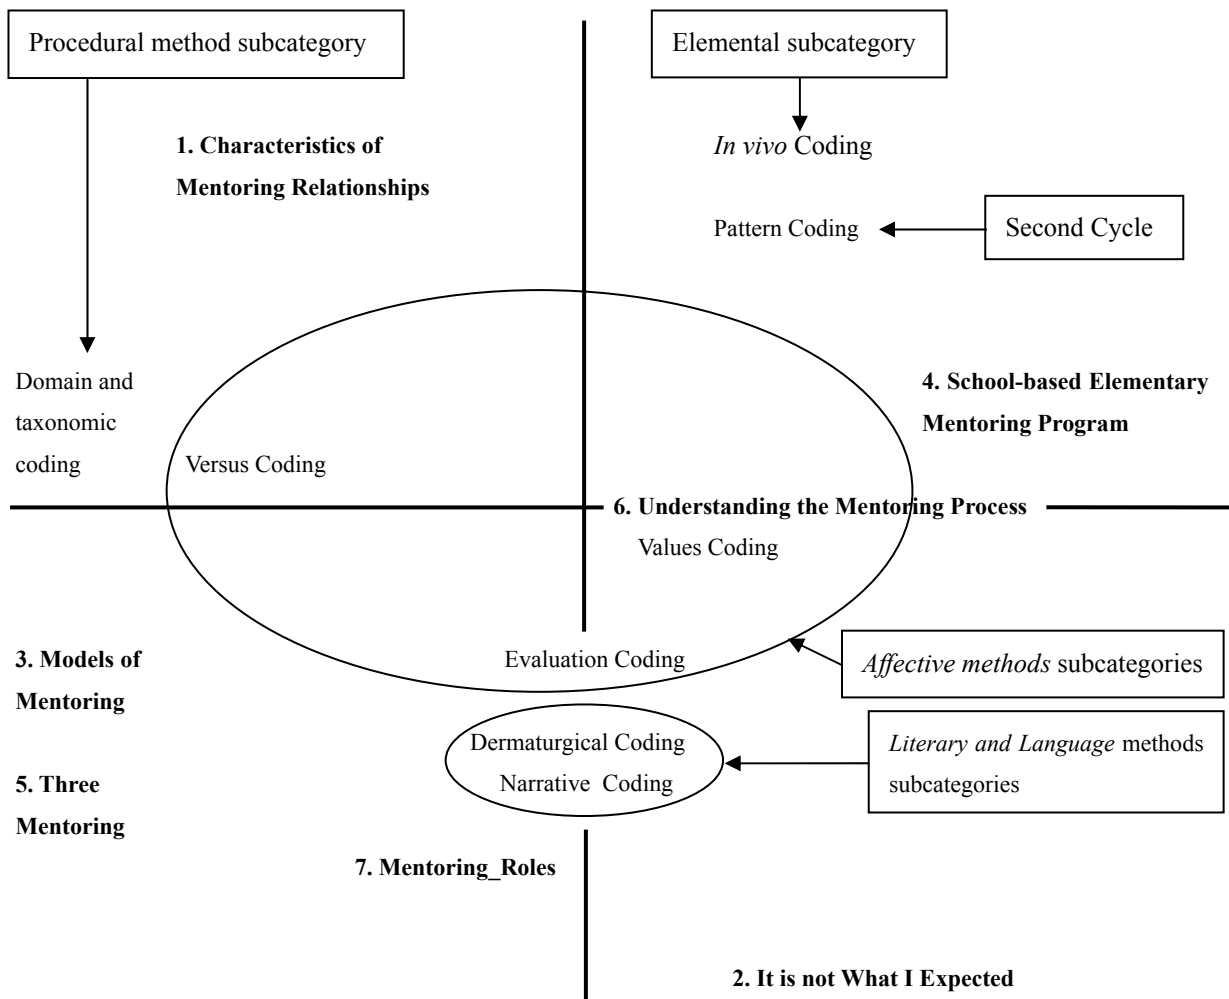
Procedural method subcategory

Elemental subcategory

1. Characteristics of Mentoring Relationships

*In vivo* Coding

Pattern Coding

Second Cycle

Domain and taxonomic coding

Versus Coding

4. School-based Elementary Mentoring Program

6. Understanding the Mentoring Process

Values Coding

3. Models of Mentoring

Evaluation Coding

*Affective methods* subcategories

Dermaturgical Coding

Narrative Coding

*Literary and Language* methods subcategories

5. Three Mentoring

7. Mentoring_Roles

2. It is not What I Expected